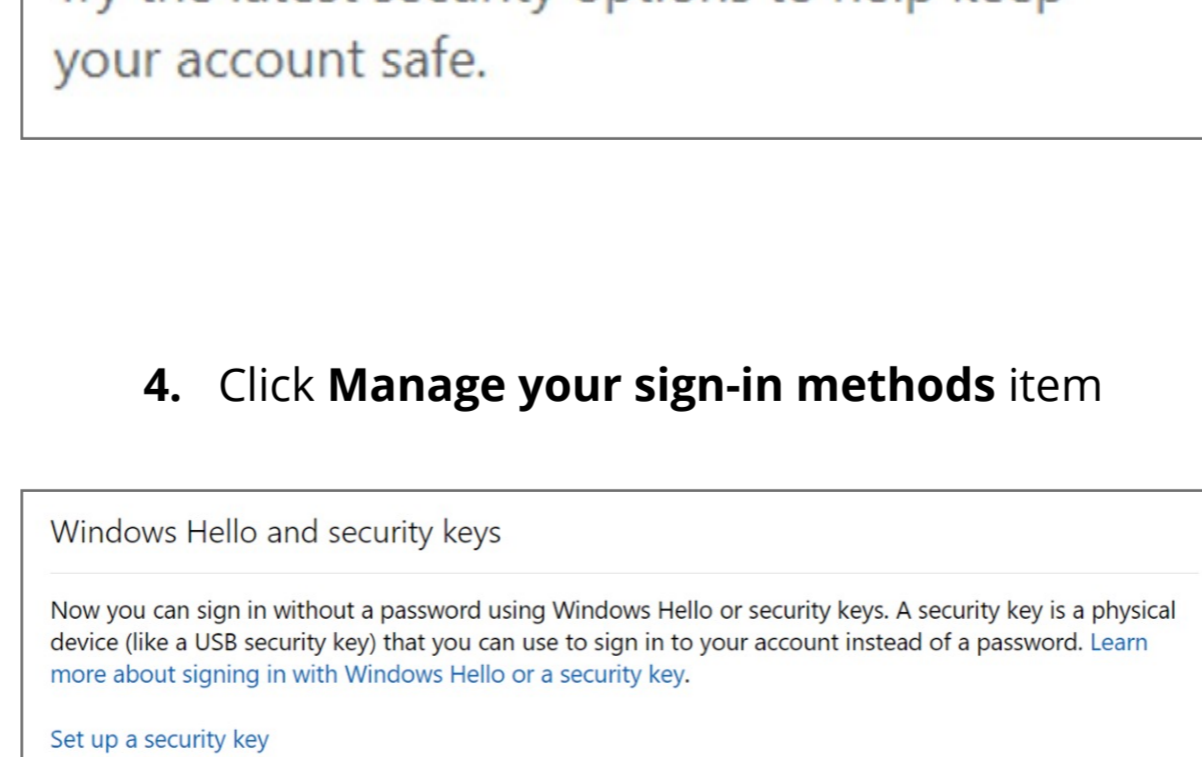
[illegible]
your account safe.

4. Click **Manage your sign-in methods** item

Windows Hello and security keys

Now you can sign in without a password using Windows Hello or security keys. A security key is a physical device (like a USB security key) that you can use to sign in to your account instead of a password. Learn more about signing in with Windows Hello or a security key.

Set up a security key